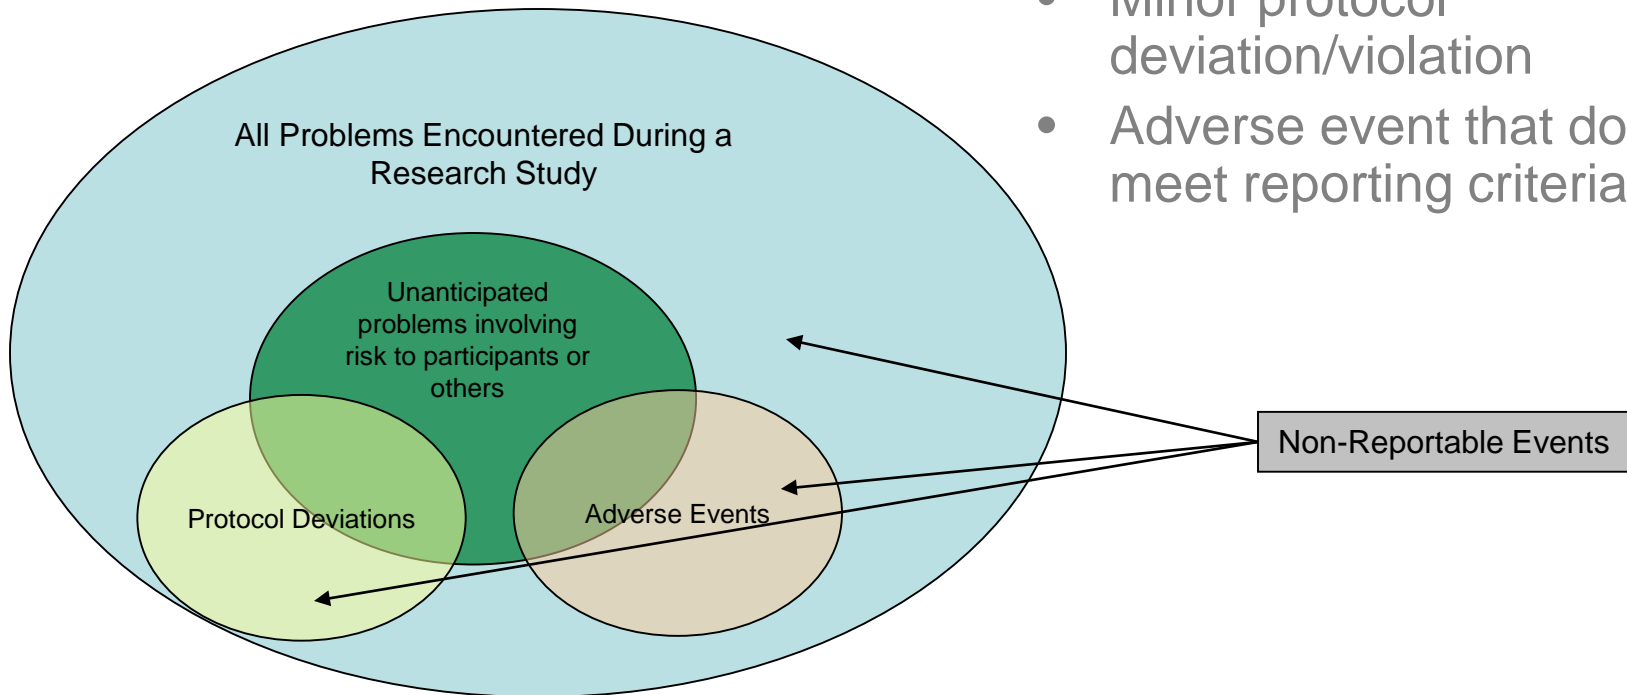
• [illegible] deviation/violation
• Adverse event that do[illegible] meet reporting criteria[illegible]

All Problems Encountered During a Research Study

Unanticipated problems involving risk to participants or others

Protocol Deviations

Adverse Events

Non-Reportable Events